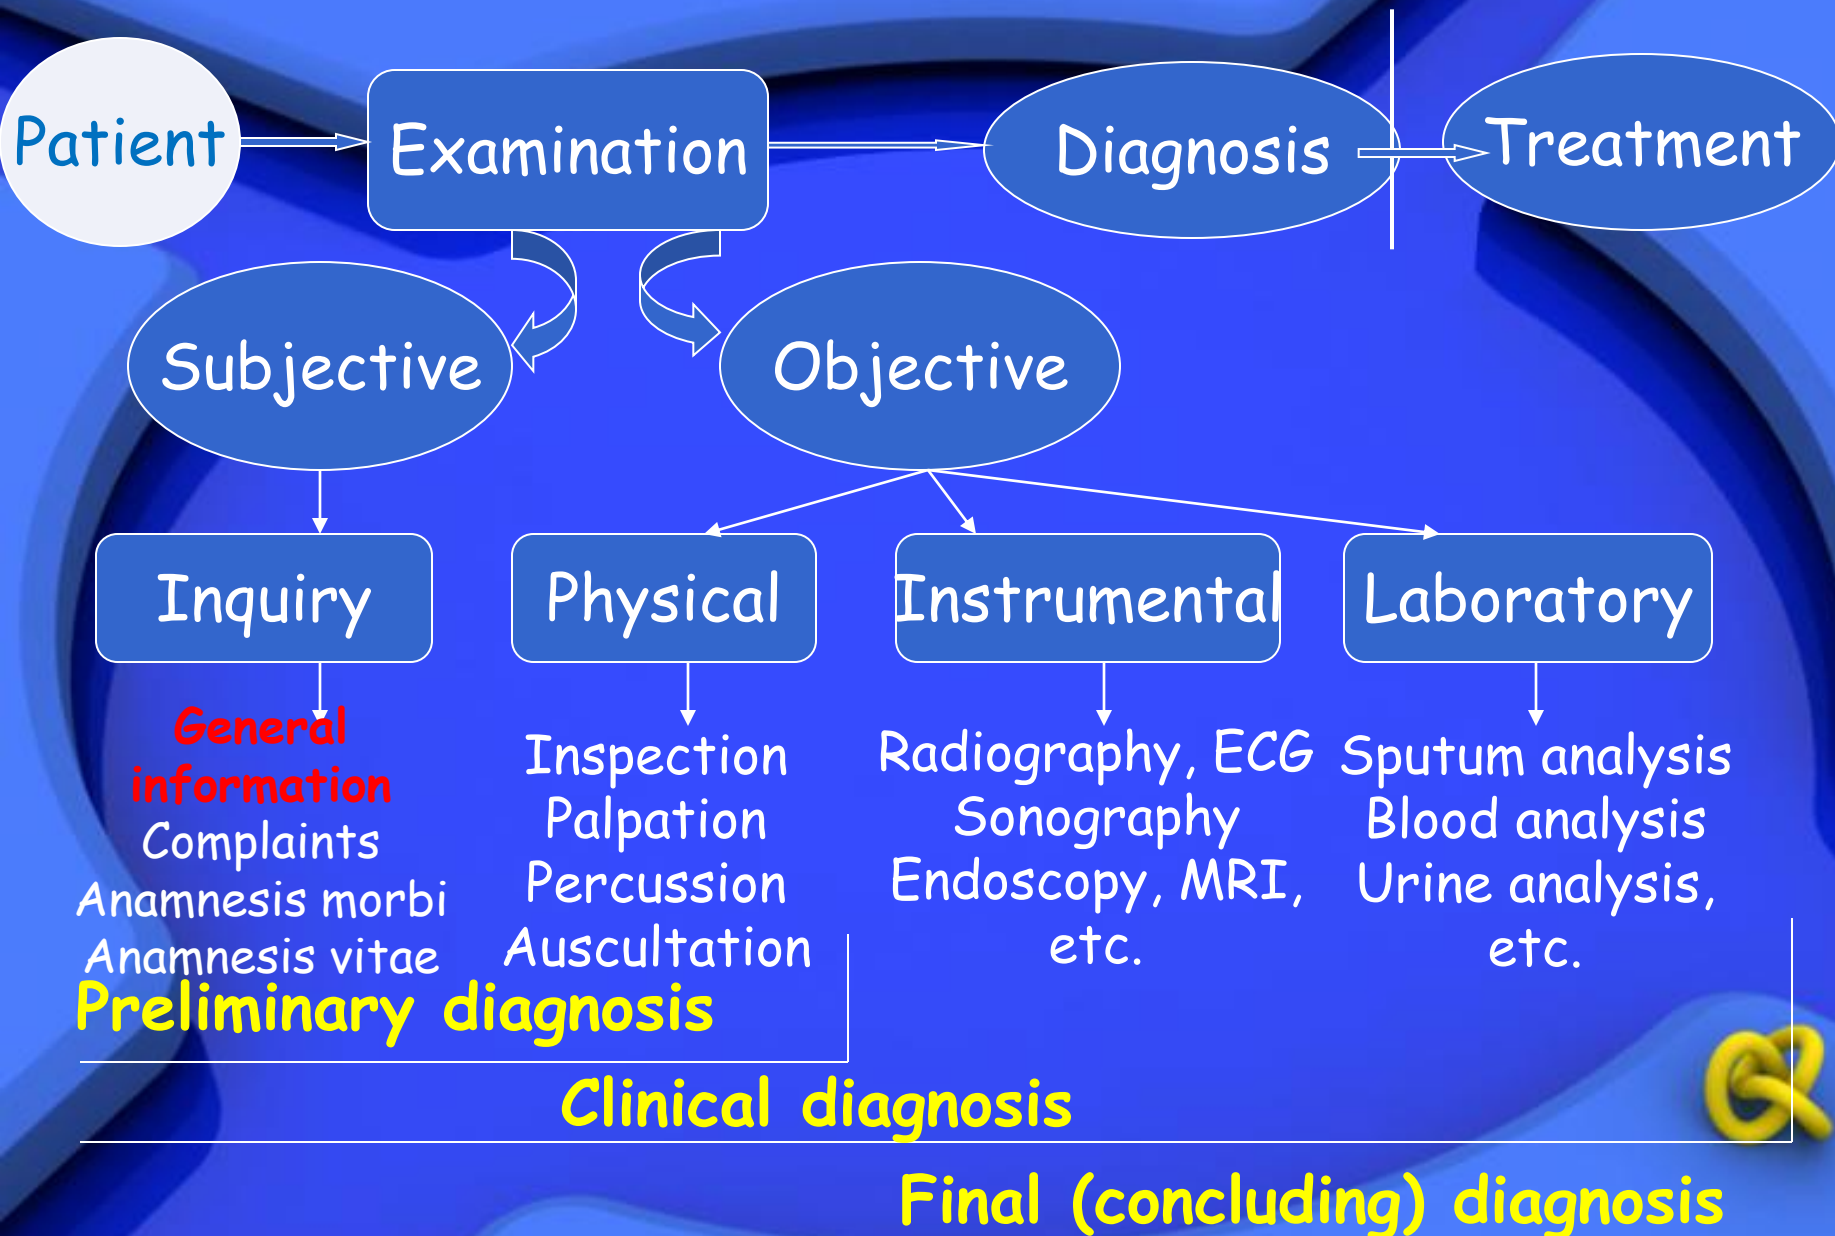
Patient

Examination

Diagnosis

Treatment

Subjective

Objective

Inquiry

Physical

Instrumental

Laboratory

General information
Complaints
Anamnesis morbi
Anamnesis vitae

Inspection
Palpation
Percussion
Auscultation

Radiography, ECG
Sonography
Endoscopy, MRI, etc.

Sputum analysis
Blood analysis
Urine analysis, etc.

Preliminary diagnosis

Clinical diagnosis

Final (concluding) diagnosis